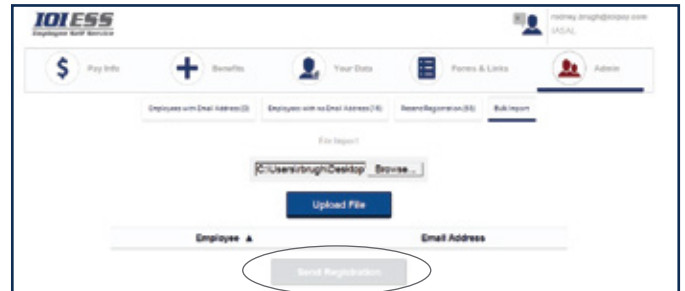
IOIESS
Employee Self Service

rodney.brugh@ioipay.com
IASAL

Pay Info
Benefits
Your Data
Forms & Links
Admin

Employees with Email Address (3)
Employees with no Email Address (18)
Resend Registration (63)
Bulk Import

File Import

C:\Users\rbrugh\Desktop
Browse...

Upload File

Employee ▲
Email Address

Send Registration